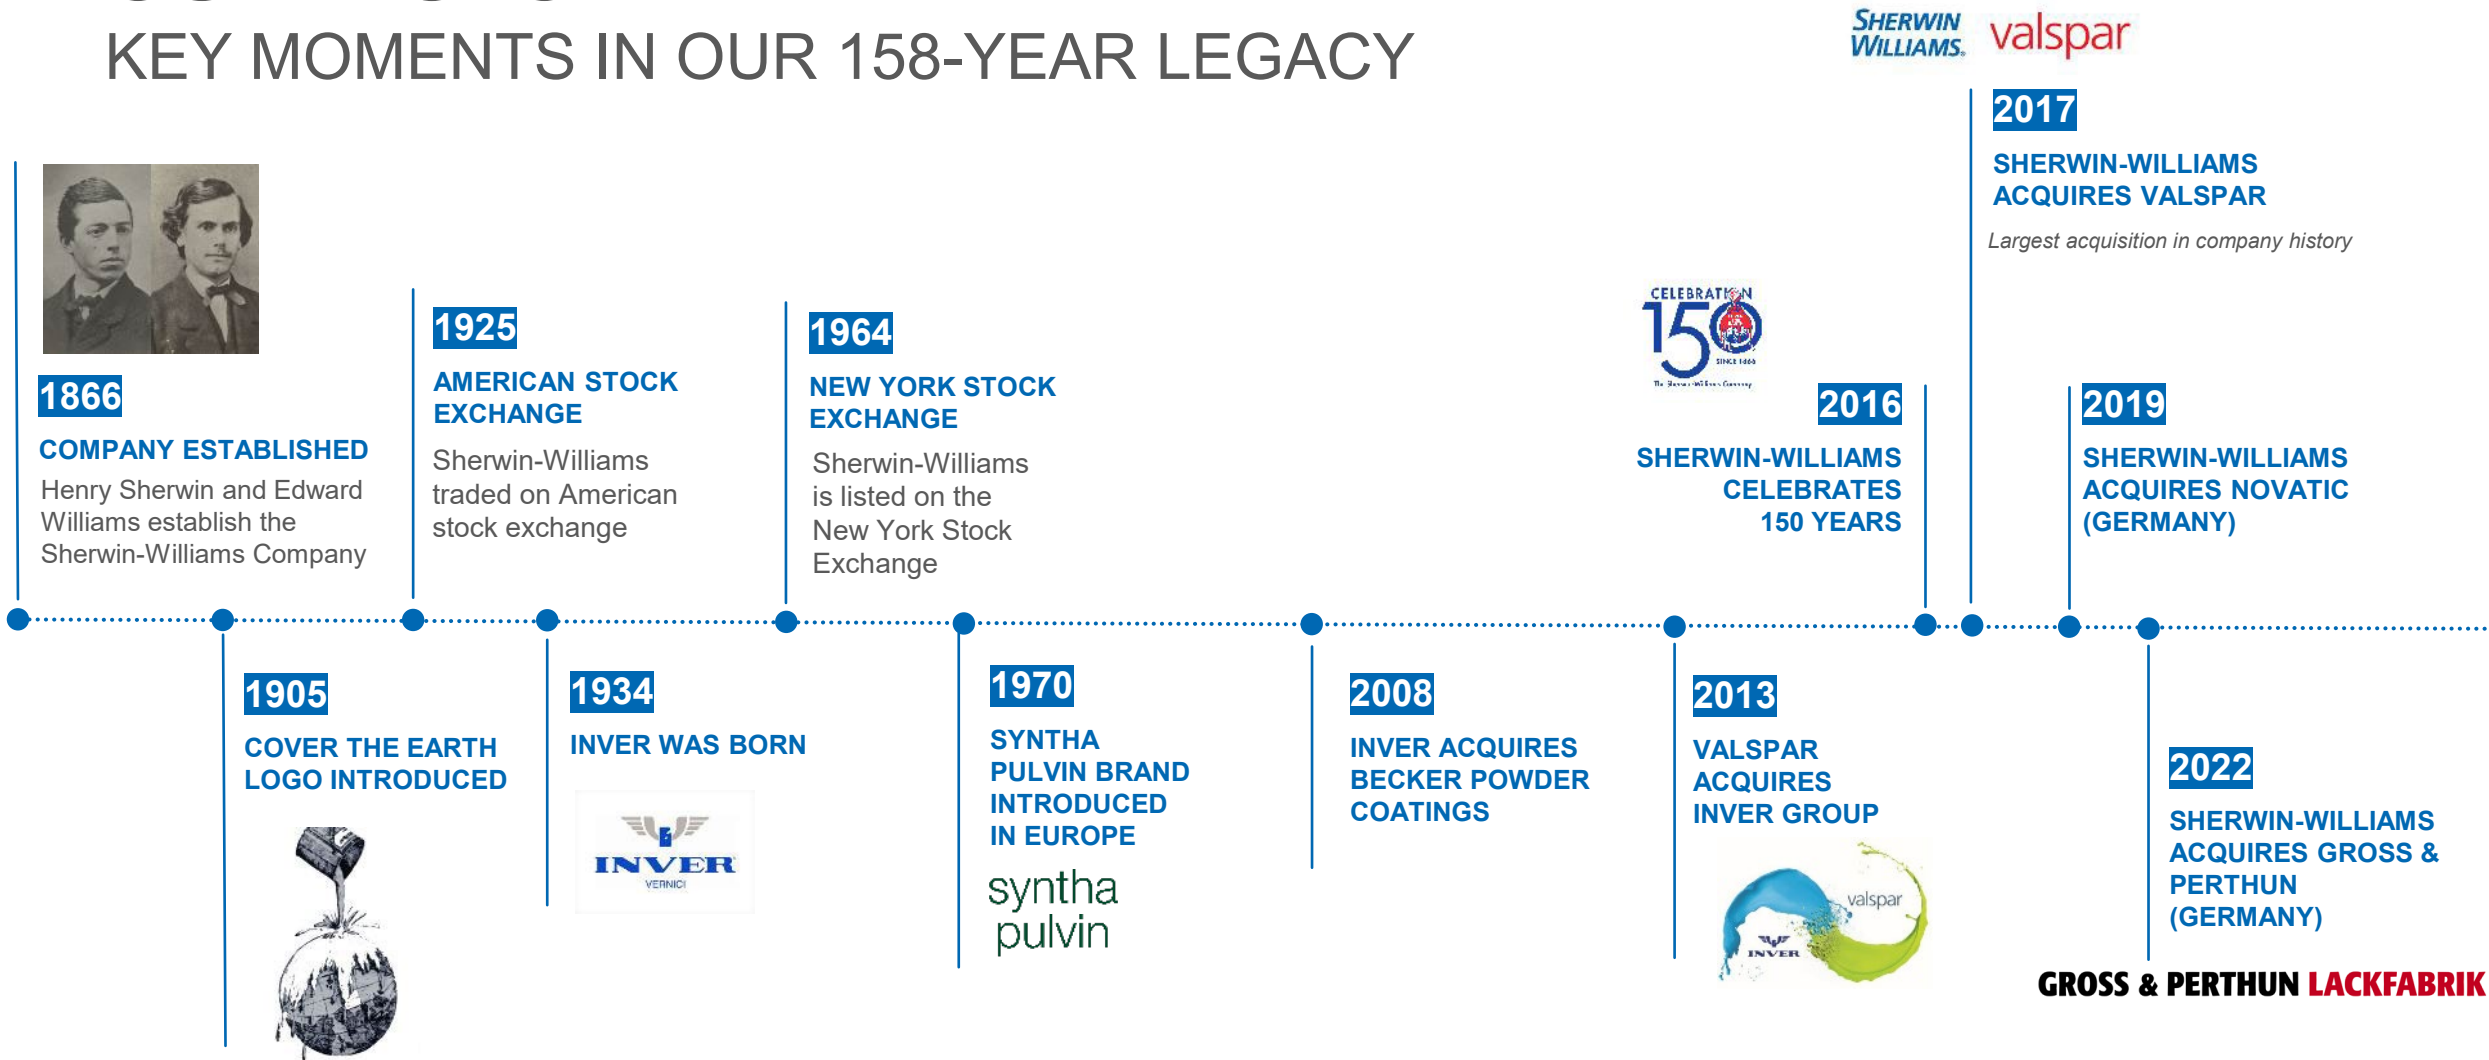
KEY MOMENTS IN OUR 158-YEAR LEGACY

SHERWIN WILLIAMS. valspar

1866
COMPANY ESTABLISHED
Henry Sherwin and Edward Williams establish the Sherwin-Williams Company

1925
AMERICAN STOCK EXCHANGE
Sherwin-Williams traded on American stock exchange

1964
NEW YORK STOCK EXCHANGE
Sherwin-Williams is listed on the New York Stock Exchange

CELEBRATION 150 SINCE 1866

2016
SHERWIN-WILLIAMS CELEBRATES 150 YEARS

2017
SHERWIN-WILLIAMS ACQUIRES VALSPAR
Largest acquisition in company history

2019
SHERWIN-WILLIAMS ACQUIRES NOVATIC (GERMANY)

1905
COVER THE EARTH LOGO INTRODUCED

1934
INVER WAS BORN
INVER VERNICI

1970
SYNTHA PULVIN BRAND INTRODUCED IN EUROPE
syntha pulvin

2008
INVER ACQUIRES BECKER POWDER COATINGS

2013
VALSPAR ACQUIRES INVER GROUP
valspar INVER

2022
SHERWIN-WILLIAMS ACQUIRES GROSS & PERTHUN (GERMANY)
GROSS & PERTHUN LACKFABRIK